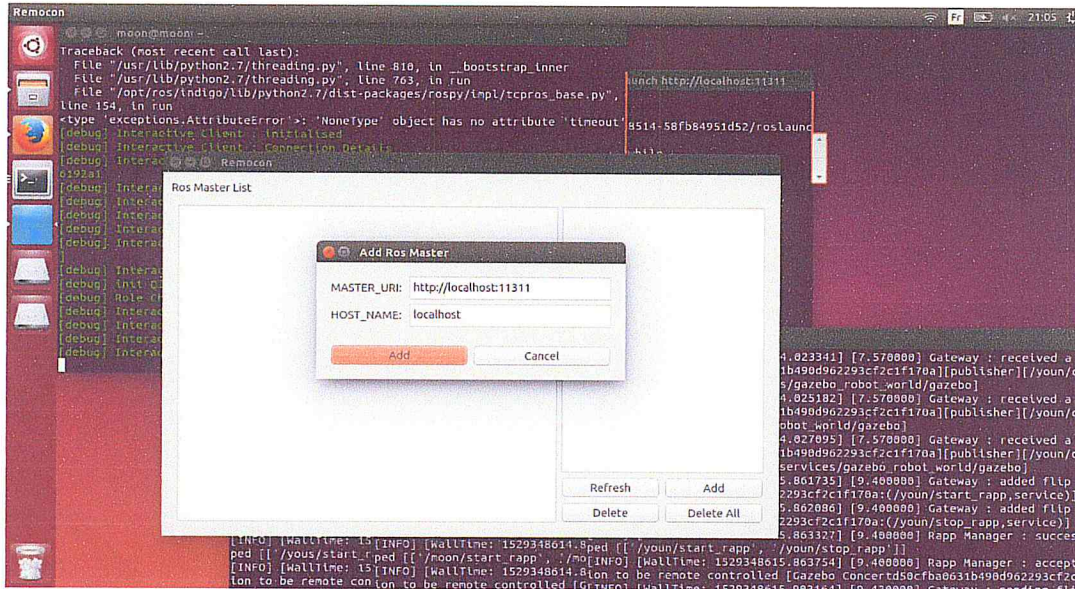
Remocon

Fr 21:05

moon@moon: ~

Traceback (most recent call last):
File "/usr/lib/python2.7/threading.py", line 810, in __bootstrap_inner
File "/usr/lib/python2.7/threading.py", line 763, in run
File "/opt/ros/indigo/lib/python2.7/dist-packages/rospy/impl/tcpros_base.py", line 154, in run
<type 'exceptions.AttributeError'>: 'NoneType' object has no attribute 'timeout'
[debug] Interactive Client : initialised
[debug] Interactive Client : Connection Details
[debug] Interac
6192a1
[debug] Intera
[debug] Intera
[debug] Intera
[debug] Intera
[debug] Intera
[debug] Intera
[debug] Init C
[debug] Role C
[debug] Intera
[debug] Intera
[debug] Intera
[debug] Intera

unch http://localhost:11311

8514-58fb84951d52/roslaunc

hile

Remocon

Ros Master List

Add Ros Master

MASTER_URI: http://localhost:11311

HOST_NAME: localhost

Add

Cancel

Refresh

Add

Delete

Delete All

4.023341] [7.570000] Gateway : received a
1b490d962293cf2c1f170a][publisher][/youn/c
s/gazebo_robot_world/gazebo]
4.025182] [7.570000] Gateway : received a
1b490d962293cf2c1f170a][publisher][/youn/c
obot_world/gazebo]
4.027095] [7.570000] Gateway : received a
1b490d962293cf2c1f170a][publisher][/youn/c
services/gazebo_robot_world/gazebo]
5.861735] [9.400000] Gateway : added flip
2293cf2c1f170a:(/youn/start_rapp,service)]
5.862086] [9.400000] Gateway : added flip
2293cf2c1f170a:(/youn/stop_rapp,service)]
5.863327] [9.400000] Rapp Manager : succes

[INFO] [WallTime: 15 [INFO] [WallTime: 1529348614.8 ped [['/youn/start_rapp', '/youn/stop_rapp']]
ped [['/yous/start_r ped [['/moon/start_rapp', '/mo [INFO] [WallTime: 1529348615.863754] [9.400000] Rapp Manager : accept
[INFO] [WallTime: 15 [INFO] [WallTime: 1529348614.8 ion to be remote controlled [Gazebo Concert d50cfba0631b490d962293cf2c
ion to be remote con ion to be remote controlled